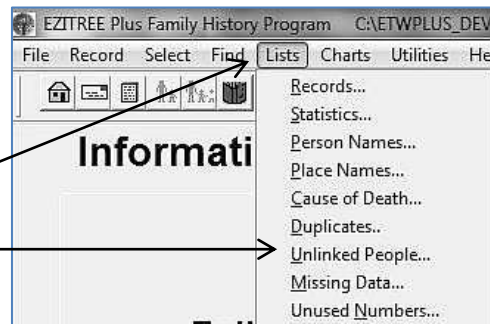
EZITREE Plus Family History Program C:\ETWPLUS_DEV

File Record Select Find Lists Charts Utilities He

Informati

Records...
Statistics...
Person Names...
Place Names...
Cause of Death...
Duplicates..
Unlinked People...
Missing Data...
Unused Numbers...